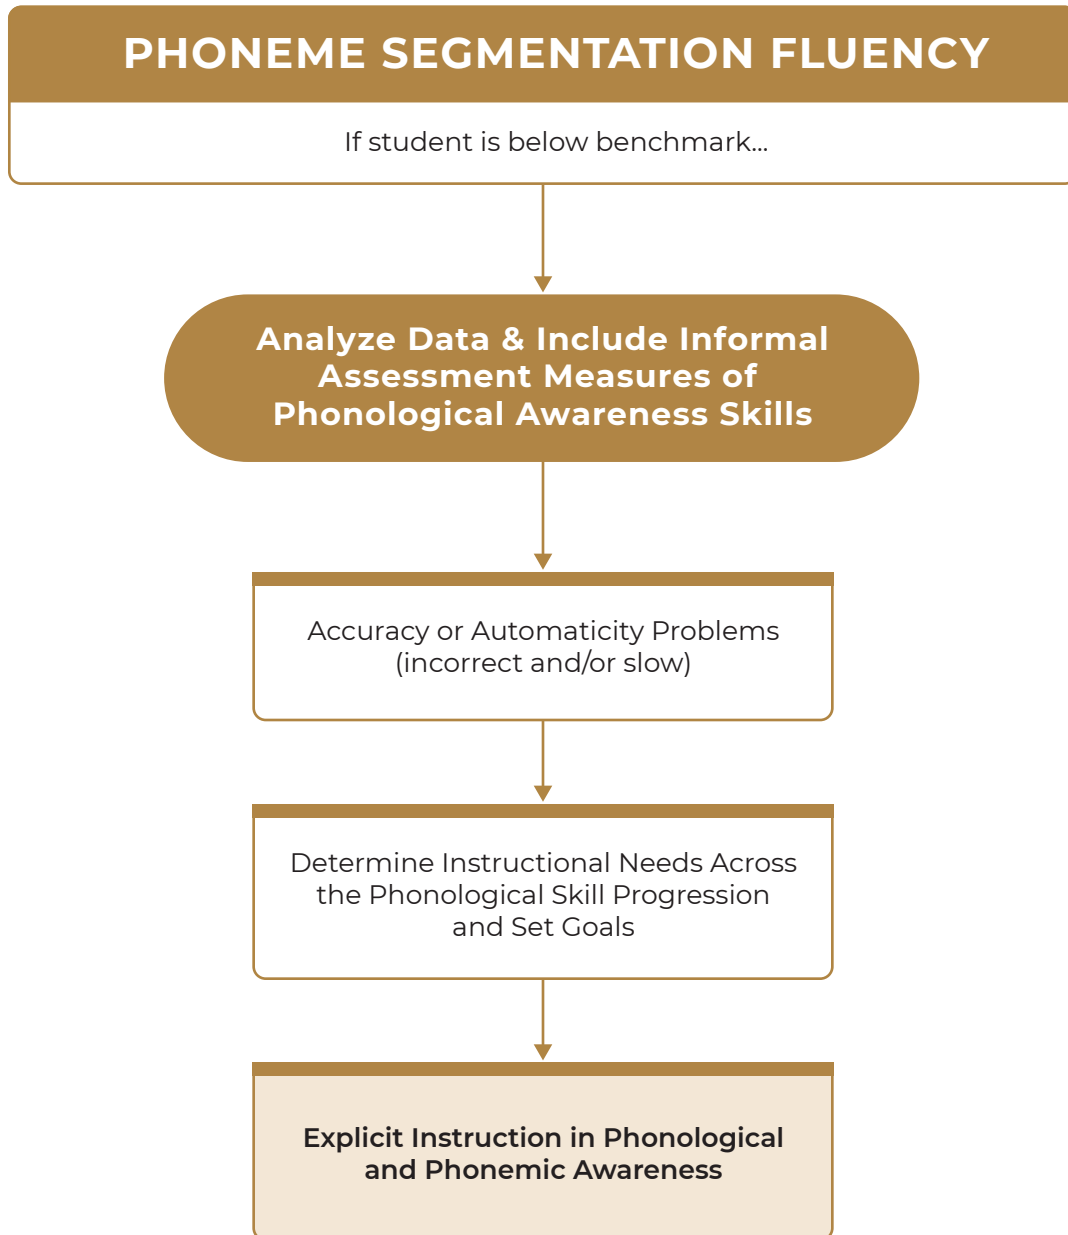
PHONEME SEGMENTATION FLUENCY

If student is below benchmark...

Analyze Data & Include Informal Assessment Measures of Phonological Awareness Skills

Accuracy or Automaticity Problems (incorrect and/or slow)

Determine Instructional Needs Across the Phonological Skill Progression and Set Goals

Explicit Instruction in Phonological and Phonemic Awareness